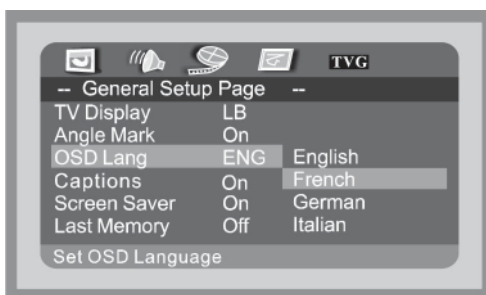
TVG

-- General Setup Page --

| | | |
|---|---|---|
| TV Display | LB | |
| Angle Mark | On | |
| OSD Lang | ENG | English |
| Captions | On | French |
| Screen Saver | On | German |
| Last Memory | Off | Italian |

Set OSD Language